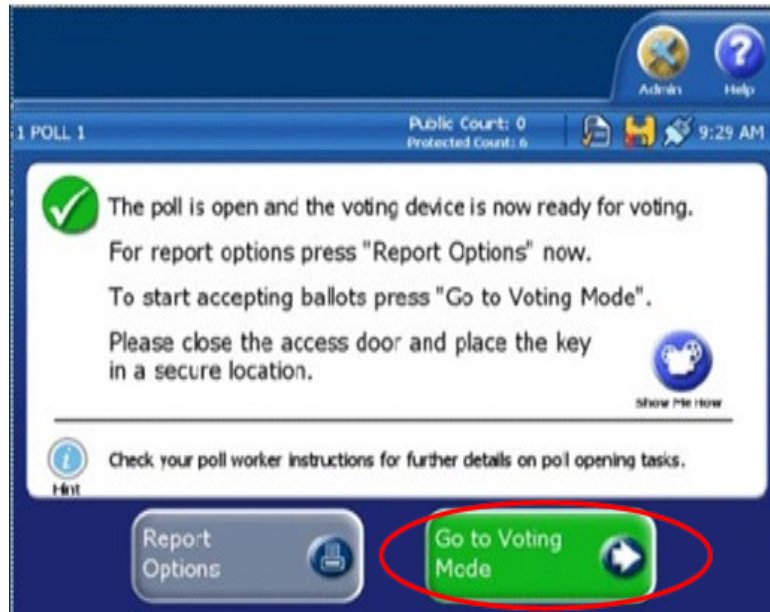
Admin Help

1 POLL 1

Public Count: 0
Protected Count: 6

9:29 AM

The poll is open and the voting device is now ready for voting.

For report options press "Report Options" now.

To start accepting ballots press "Go to Voting Mode".

Please close the access door and place the key in a secure location.

Show Me How

Check your poll worker instructions for further details on poll opening tasks.

Hint

Report Options

Go to Voting Mode